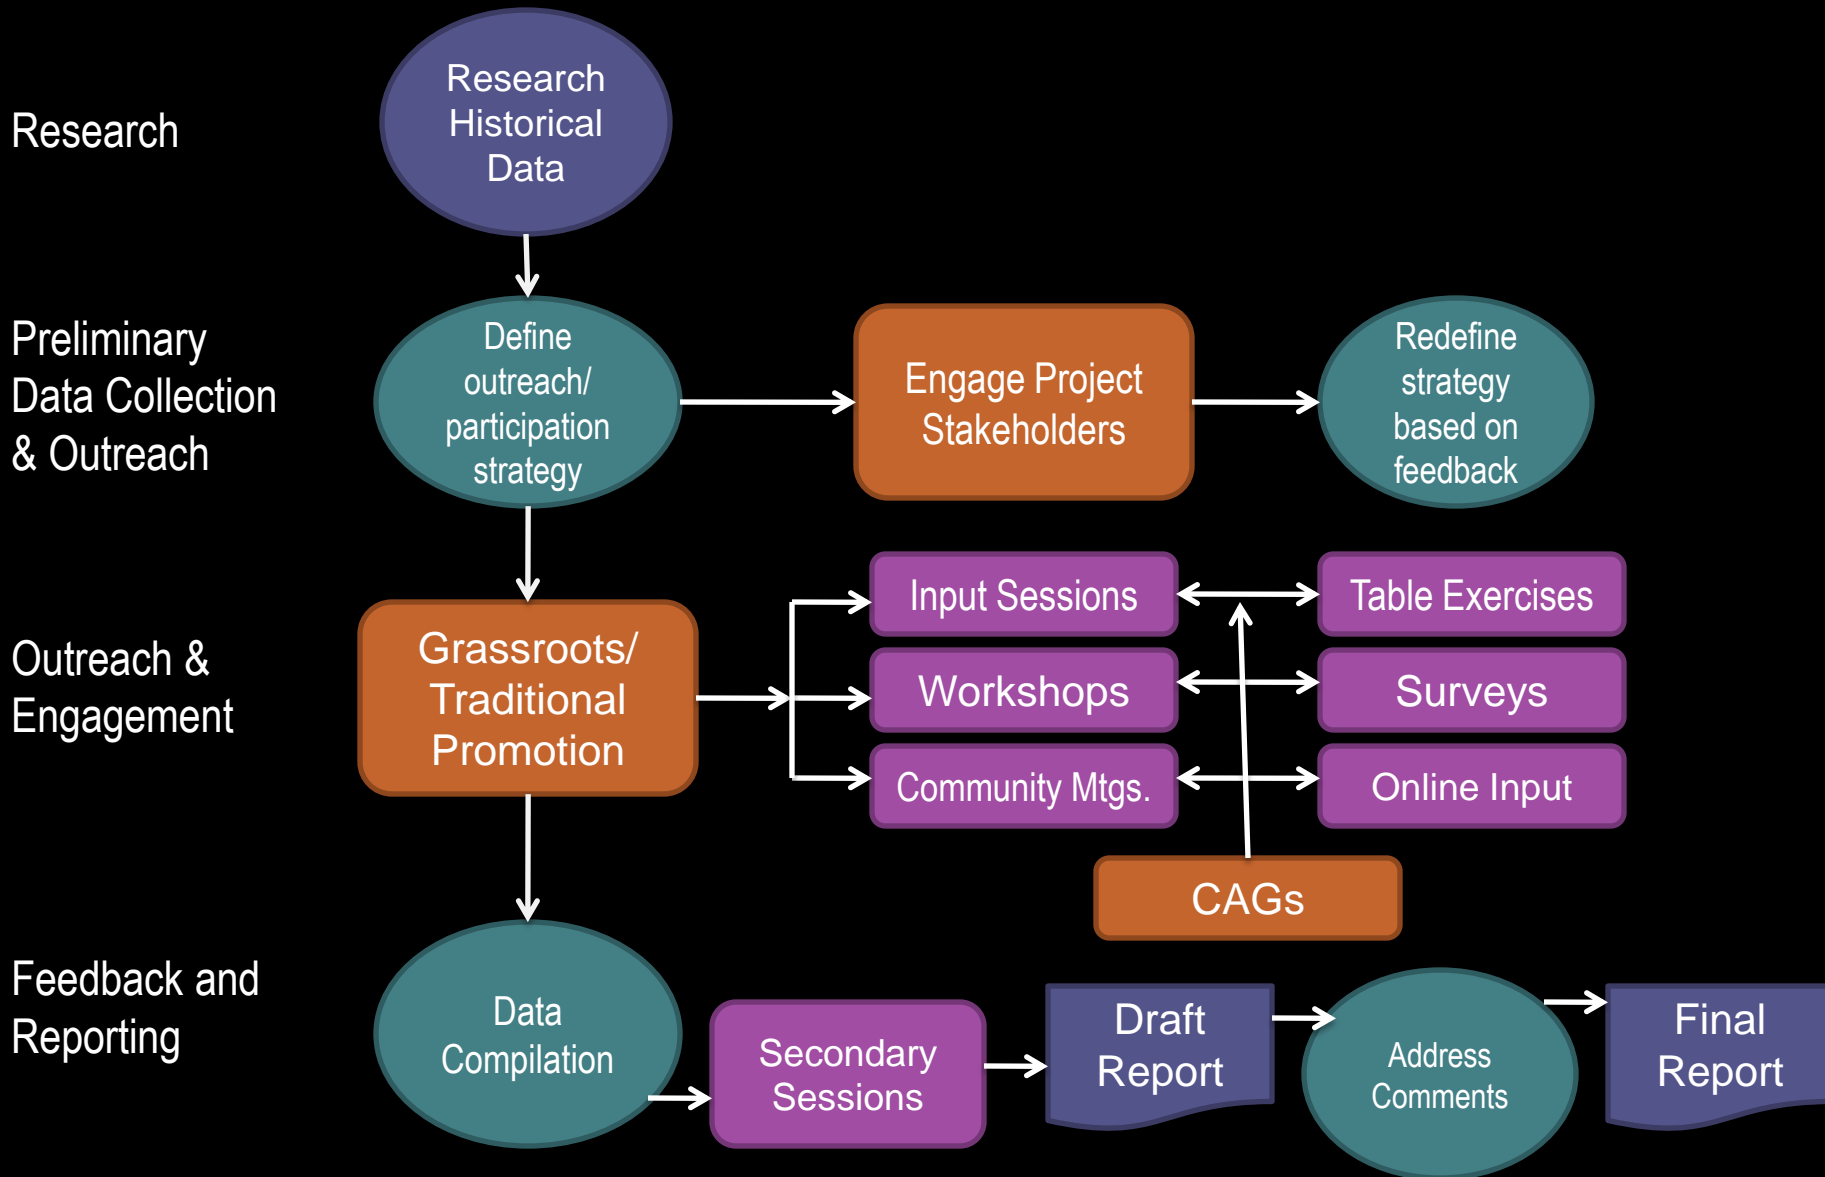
Research

Research Historical Data

Preliminary Data Collection & Outreach

Define outreach/ participation strategy

Engage Project Stakeholders

Redefine strategy based on feedback

Outreach & Engagement

Grassroots/ Traditional Promotion

Input Sessions

Table Exercises

Workshops

Surveys

Community Mtgs.

Online Input

CAGs

Feedback and Reporting

Data Compilation

Secondary Sessions

Draft Report

Address Comments

Final Report